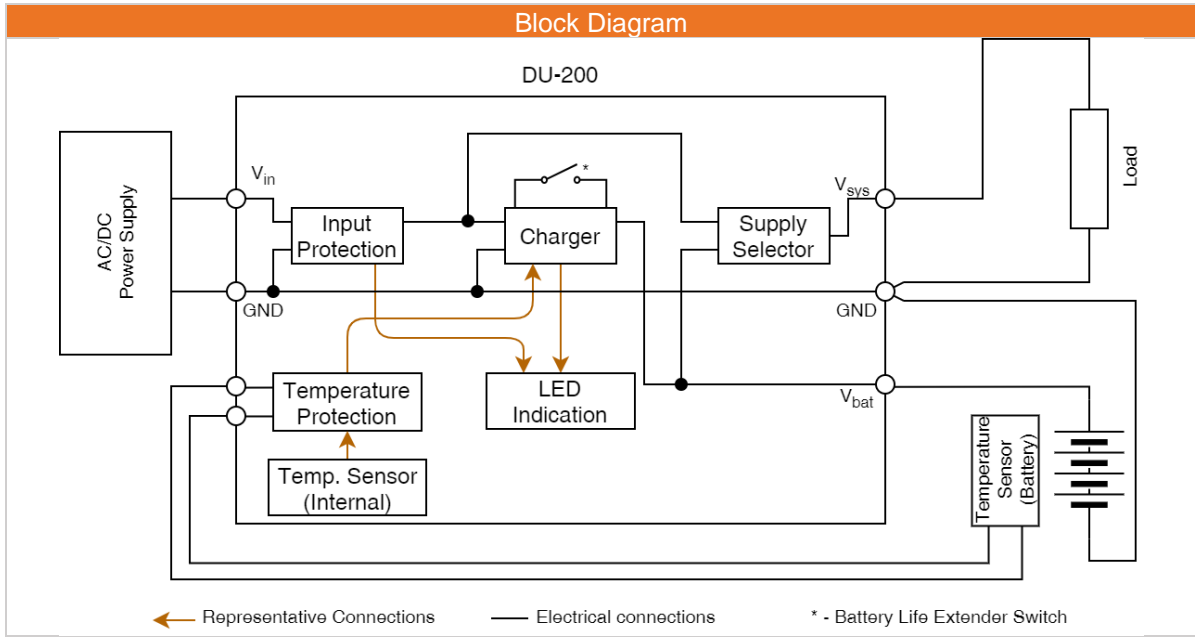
Block Diagram

DU-200

AC/DC Power Supply

$V_{in}$

GND

Input Protection

Charger

*

Supply Selector

$V_{sys}$

Load

GND

$V_{bat}$

Temperature Protection

LED Indication

Temp. Sensor (Internal)

Temperature Sensor (Battery)

Representative Connections

Electrical connections

* - Battery Life Extender Switch